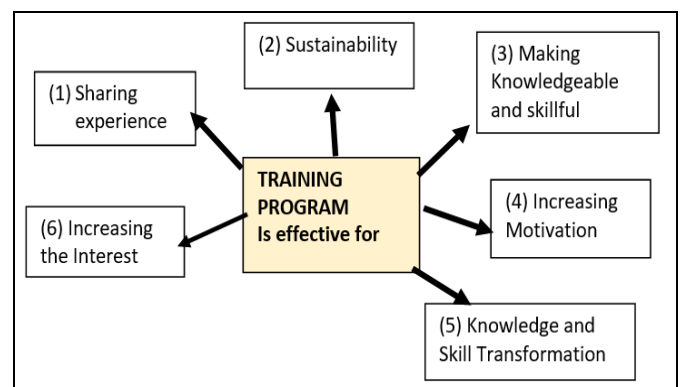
(2) Sustainability

(1) Sharing experience

(3) Making Knowledgeable and skillful

TRAINING PROGRAM Is effective for

(4) Increasing Motivation

(6) Increasing the Interest

(5) Knowledge and Skill Transformation